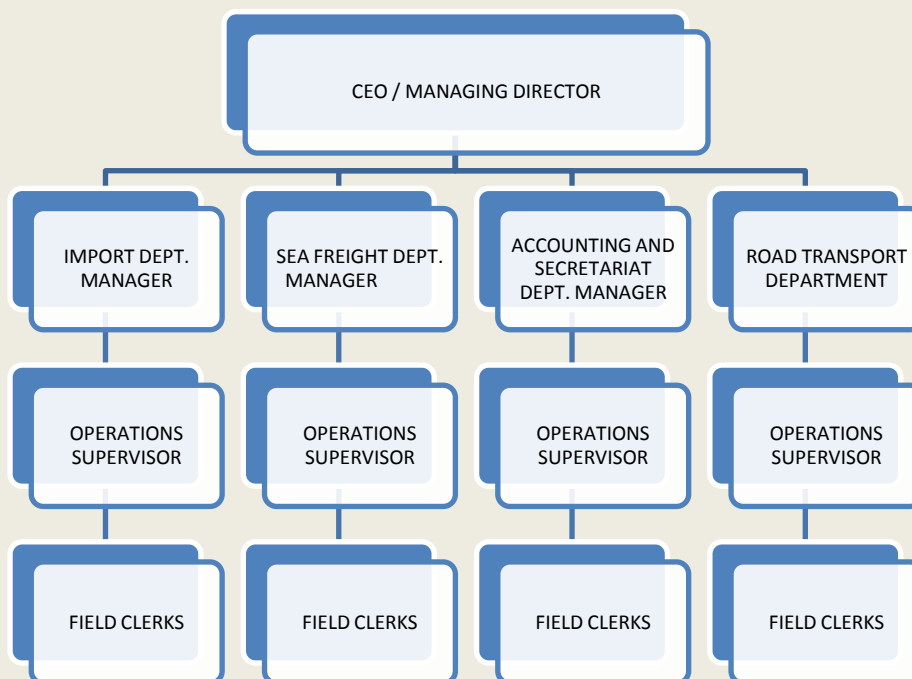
CEO / MANAGING DIRECTOR

IMPORT DEPT. MANAGER

SEA FREIGHT DEPT. MANAGER

ACCOUNTING AND SECRETARIAT DEPT. MANAGER

ROAD TRANSPORT DEPARTMENT

OPERATIONS SUPERVISOR

OPERATIONS SUPERVISOR

OPERATIONS SUPERVISOR

OPERATIONS SUPERVISOR

FIELD CLERKS

FIELD CLERKS

FIELD CLERKS

FIELD CLERKS